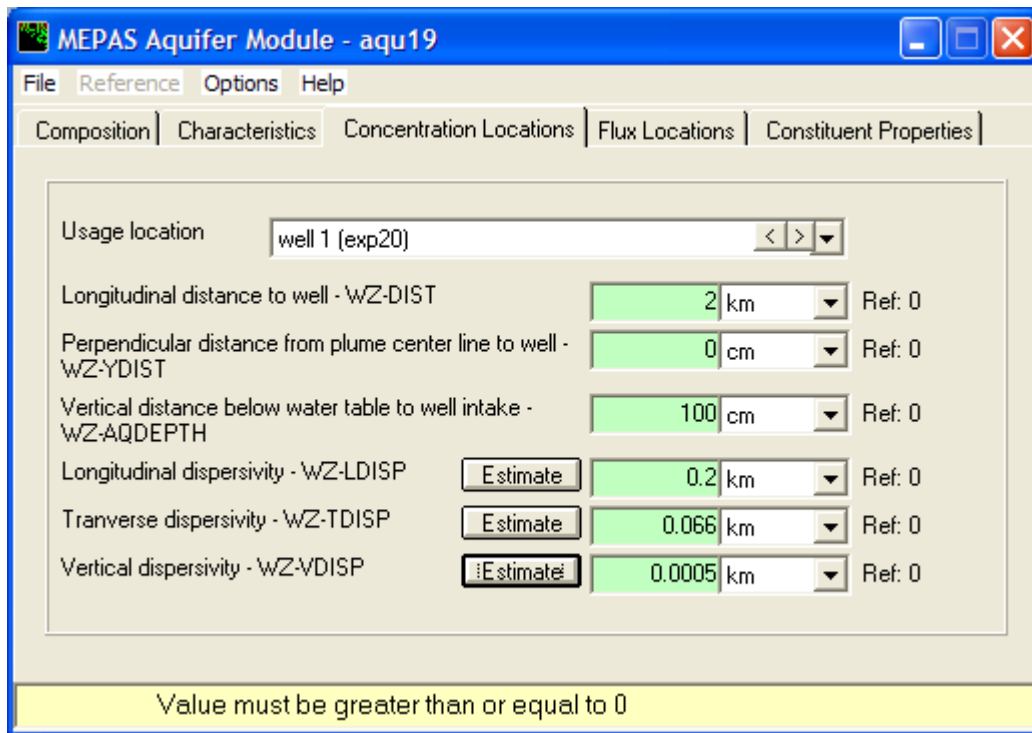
MEPAS Aquifer Module - aqu19

File Reference Options Help

Composition | Characteristics | Concentration Locations | Flux Locations | Constituent Properties

Usage location well 1 (exp20) < >

Longitudinal distance to well - WZ-DIST 2 km Ref: 0

Perpendicular distance from plume center line to well - WZ-YDIST 0 cm Ref: 0

Vertical distance below water table to well intake - WZ-AQDEPTH 100 cm Ref: 0

Longitudinal dispersivity - WZ-LDISP Estimate 0.2 km Ref: 0

Tranverse dispersivity - WZ-TDISP Estimate 0.066 km Ref: 0

Vertical dispersivity - WZ-VDISP Estimate 0.0005 km Ref: 0

Value must be greater than or equal to 0